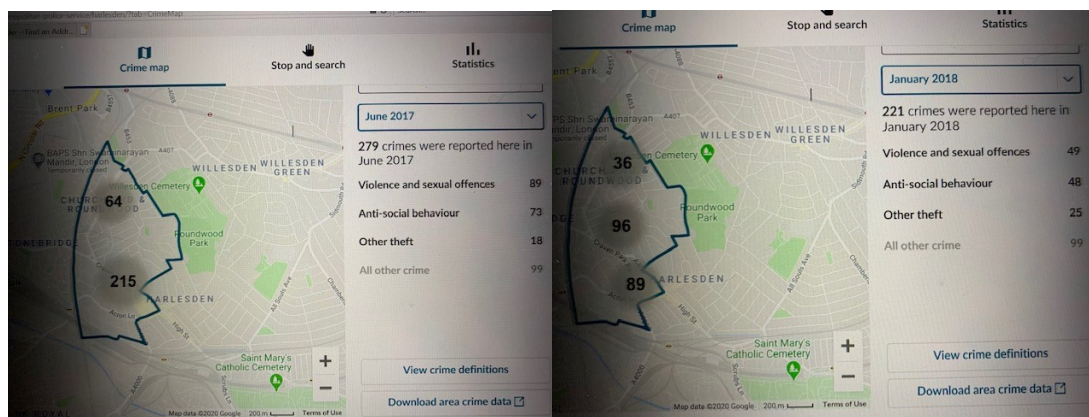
Crime map
Stop and search
Statistics

June 2017

279 crimes were reported here in June 2017

Violence and sexual offences 89
Anti-social behaviour 73
Other theft 18
All other crime 99

Brent Park
BAPS Shri Swaminarayan Mandir, London
WILLESDEN
WILLESDEN GREEN
Willesden Cemetery
CHURCH END & ROUNDWOOD
Roundwood Park
HARLESDEN
Saint Mary's Catholic Cemetery
64
215

View crime definitions
Download area crime data

Map data ©2020 Google 200 m Terms of Use

Crime map
Stop and search
Statistics

January 2018

221 crimes were reported here in January 2018

Violence and sexual offences 49
Anti-social behaviour 48
Other theft 25
All other crime 99

BAPS Shri Swaminarayan Mandir, London
WILLESDEN
WILLESDEN GREEN
Cemetery
CHURCH ROUNDWOOD
Roundwood Park
HARLESDEN
Saint Mary's Catholic Cemetery
36
96
89

View crime definitions
Download area crime data

Map data ©2020 Google 200 m Terms of Use